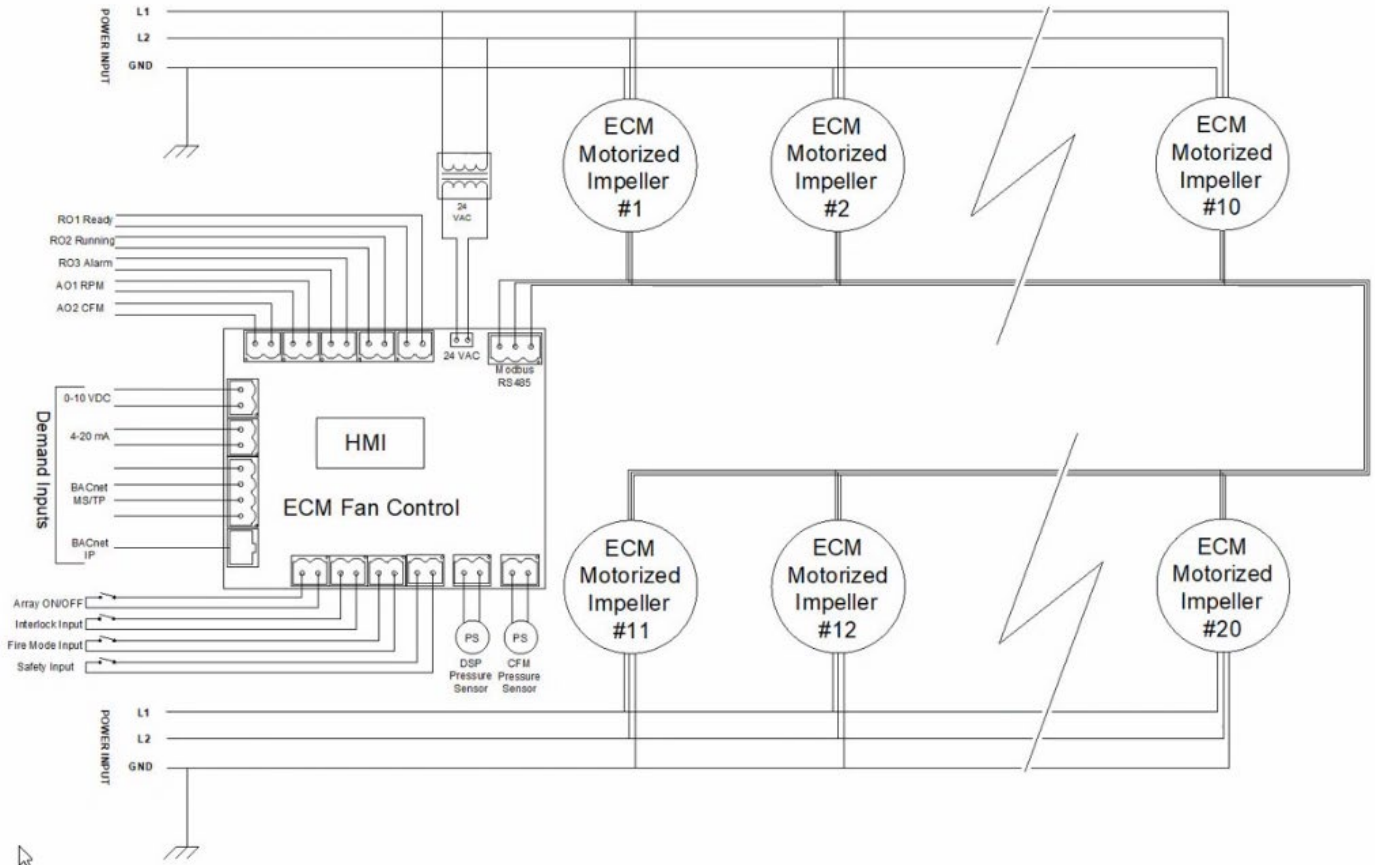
POWER INPUT
L1
L2
GND

24 VAC

ECM Motorized Impeller #1

ECM Motorized Impeller #2

ECM Motorized Impeller #10

RO1 Ready
RO2 Running
RO3 Alarm
AO1 RPM
AO2 CFM

24 VAC

Modbus RS485

Demand Inputs
0-10 VDC
4-20 mA
BACnet MS/TP
BACnet IP

HMI

ECM Fan Control

Array ON/OFF
Interlock Input
Fire Mode Input
Safety Input

PS
DSP Pressure Sensor

PS
CFM Pressure Sensor

ECM Motorized Impeller #11

ECM Motorized Impeller #12

ECM Motorized Impeller #20

POWER INPUT
L1
L2
GND